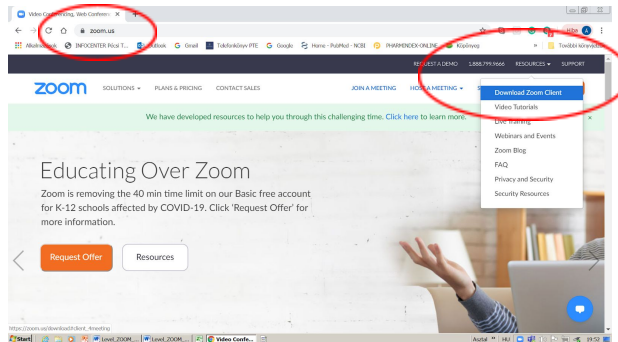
Video Conferencing, Web Conferen ×
zoom.us
Alkalmazások INFOCENTER: Pécsi T... Facebook Gmail Telefonkönyv PTE Google Home - PubMed - NCBI PHARMINDEX-ONLINE Köpönyeg További könyvjelzők

REQUEST A DEMO 1.888.799.9666 RESOURCES SUPPORT

zoom SOLUTIONS PLANS & PRICING CONTACT SALES JOIN A MEETING HOST A MEETING

Download Zoom Client
Video Tutorials
Live Training
Webinars and Events
Zoom Blog
FAQ
Privacy and Security
Security Resources

We have developed resources to help you through this challenging time. Click here to learn more.

Educating Over Zoom

Zoom is removing the 40 min time limit on our Basic free account for K-12 schools affected by COVID-19. Click 'Request Offer' for more information.

Request Offer Resources

https://zoom.us/download?client_#meeting

Start Level_ZOOM_... Level_ZOOM_... Video Confe... Asztal HU 19:52